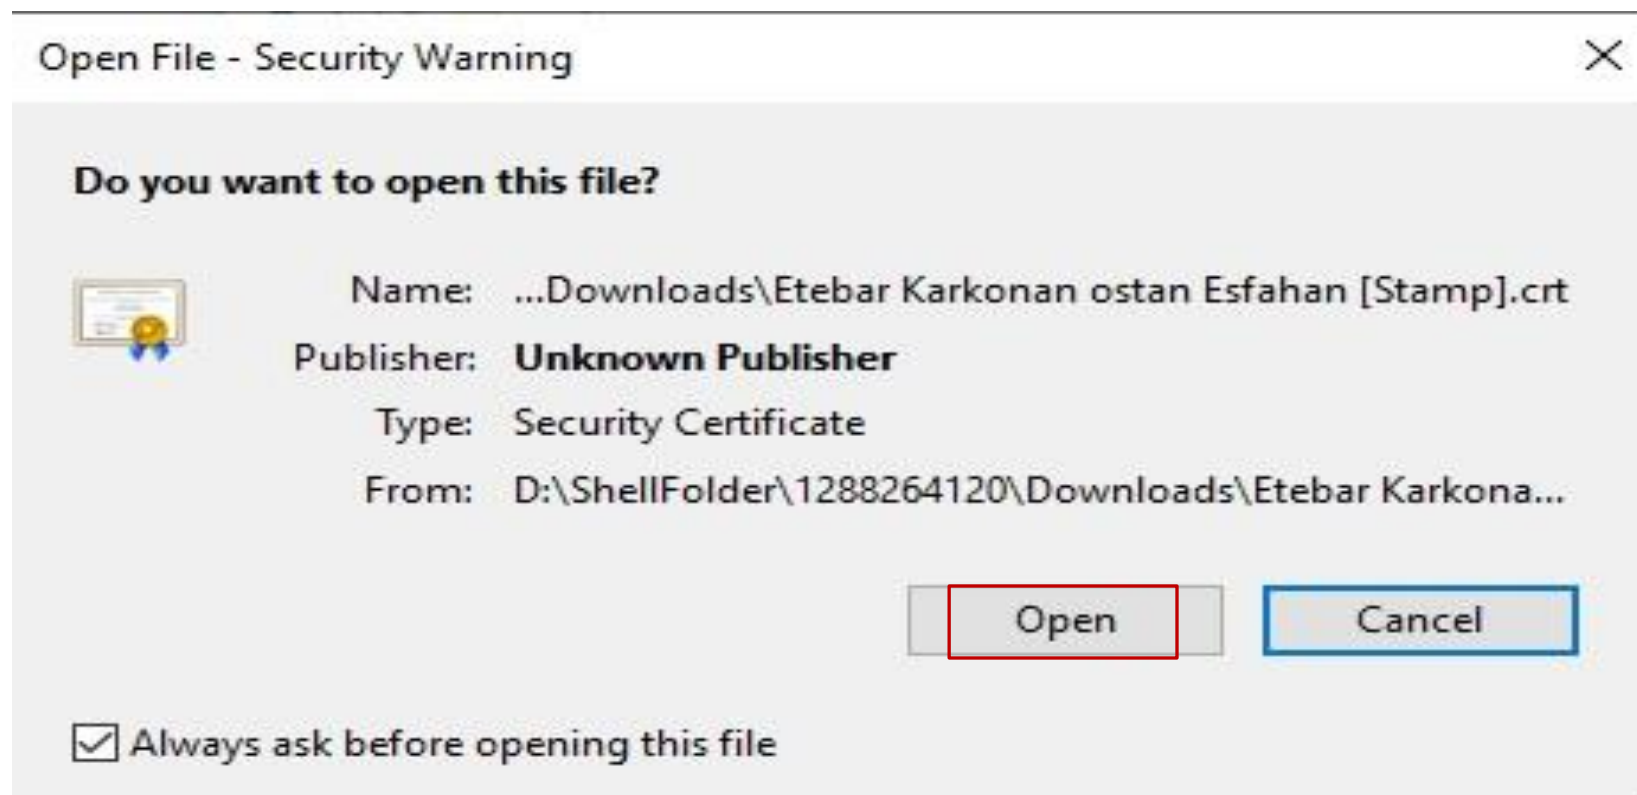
Open File - Security Warning

Do you want to open this file?

Name: ...Downloads\Etebar Karkonan ostan Esfahan [Stamp].crt
Publisher: Unknown Publisher
Type: Security Certificate
From: D:\ShellFolder\1288264120\Downloads\Etebar Karkona...

Open Cancel

Always ask before opening this file